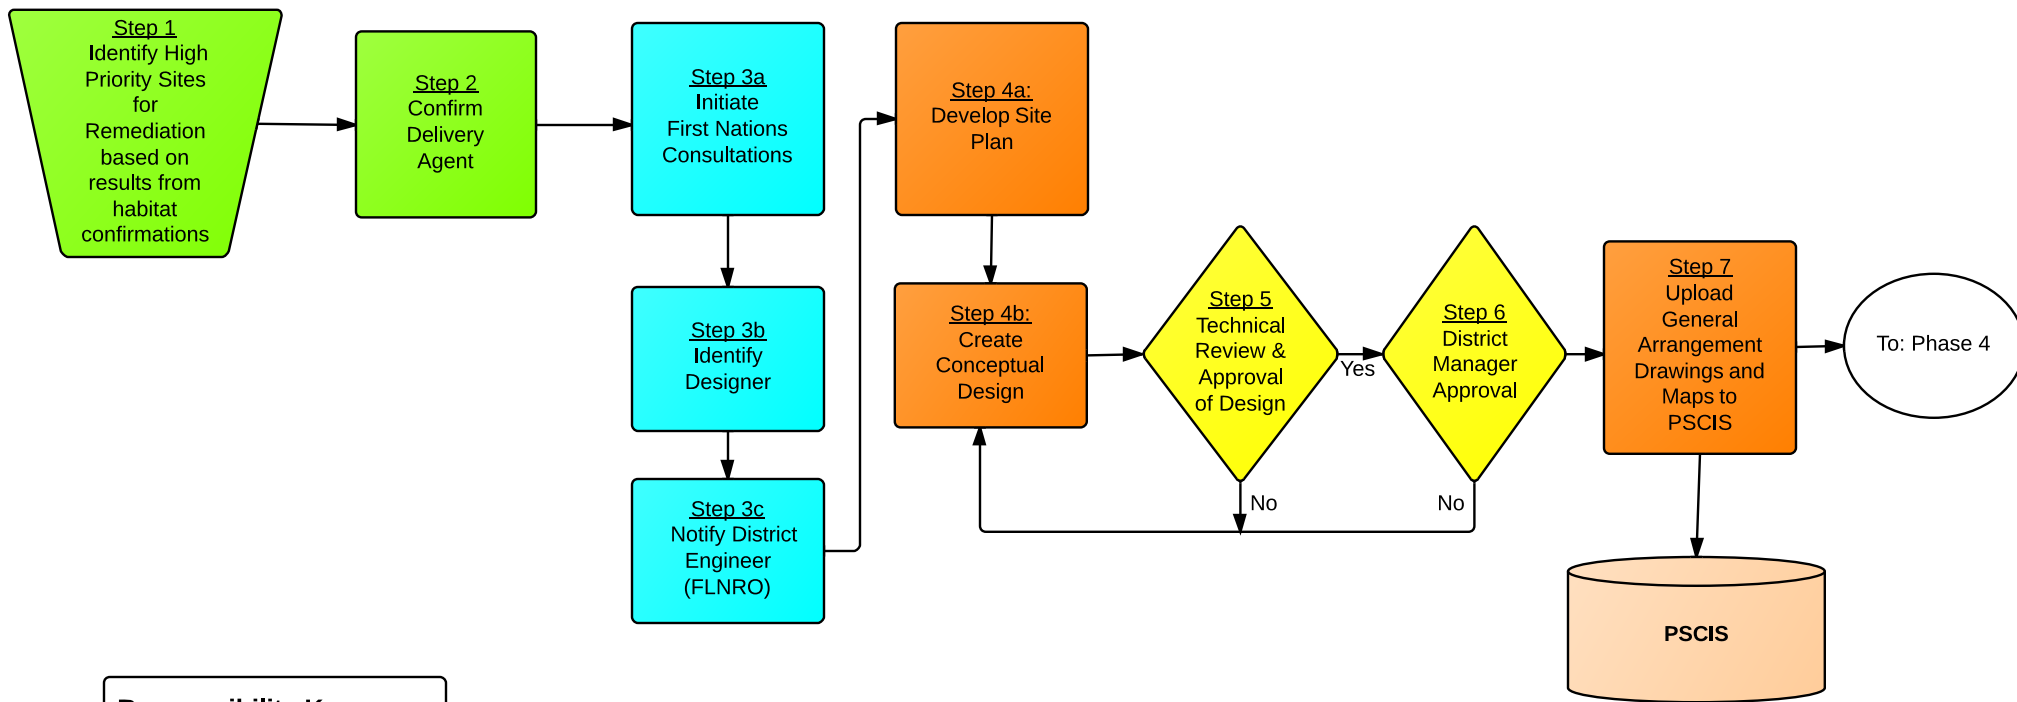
Step 1
Identify High Priority Sites for Remediation based on results from habitat confirmations

Step 2
Confirm Delivery Agent

Step 3a
Initiate First Nations Consultations

Step 3b
Identify Designer

Step 3c
Notify District Engineer (FLNRO)

Step 4a:
Develop Site Plan

Step 4b:
Create Conceptual Design

Step 5
Technical Review & Approval of Design

Yes

Step 6
District Manager Approval

No

No

Step 7
Upload General Arrangement Drawings and Maps to PSCIS

To: Phase 4

PSCIS

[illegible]